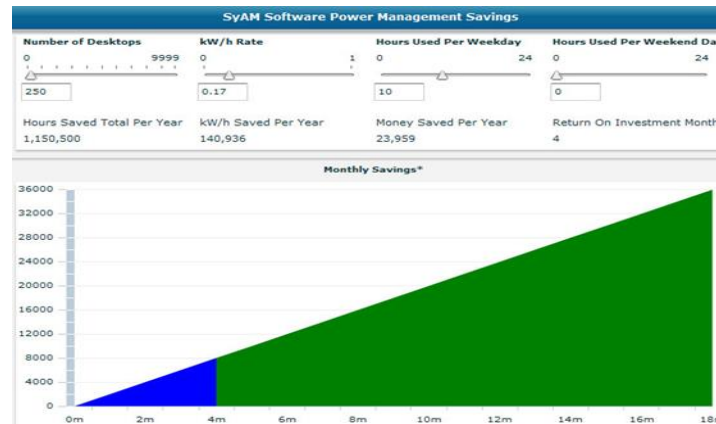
SyAM Software Power Management Savings

Number of Desktops
0 9999
250

kW/h Rate
0 1
0.17

Hours Used Per Weekday
0 24
10

Hours Used Per Weekend Da
0 24
0

Hours Saved Total Per Year
1,150,500

kW/h Saved Per Year
140,936

Money Saved Per Year
23,959

Return On Investment Month
4

Monthly Savings*

36000
32000
28000
24000
20000
16000
12000
8000
4000
0

0m 2m 4m 6m 8m 10m 12m 14m 16m 18m